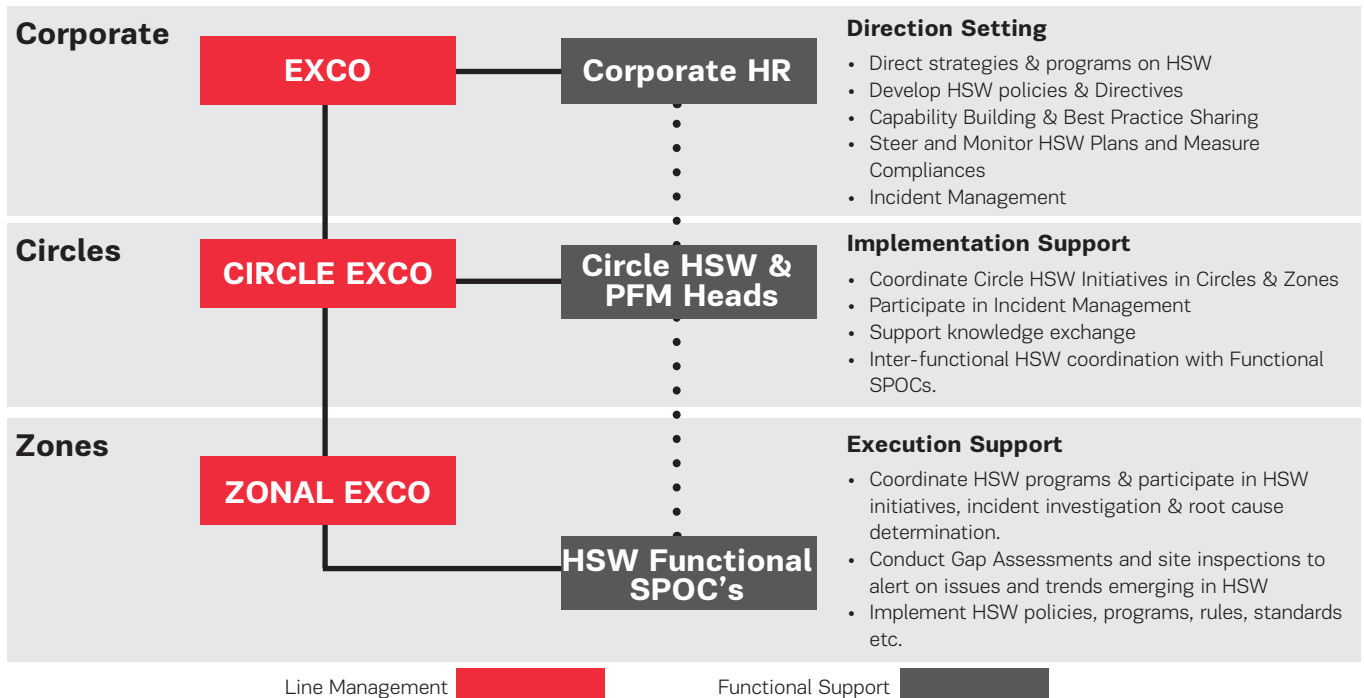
Corporate

EXCO

Corporate HR

Direction Setting

- Direct strategies & programs on HSW
- Develop HSW policies & Directives
- Capability Building & Best Practice Sharing
- Steer and Monitor HSW Plans and Measure Compliances
- Incident Management

Circles

CIRCLE EXCO

Circle HSW & PFM Heads

Implementation Support

- Coordinate Circle HSW Initiatives in Circles & Zones
- Participate in Incident Management
- Support knowledge exchange
- Inter-functional HSW coordination with Functional SPOCs.

Zones

ZONAL EXCO

HSW Functional SPOC's

Execution Support

- Coordinate HSW programs & participate in HSW initiatives, incident investigation & root cause determination.
- Conduct Gap Assessments and site inspections to alert on issues and trends emerging in HSW
- Implement HSW policies, programs, rules, standards etc.

Line Management

Functional Support